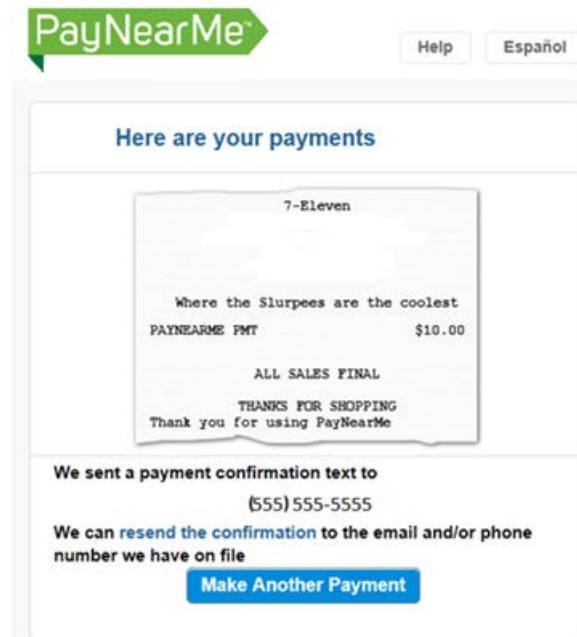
PayNearMe

Help
Español

Here are your payments

7-Eleven

Where the Slurpees are the coolest
PAYNEARME PMT $10.00

ALL SALES FINAL

THANKS FOR SHOPPING
Thank you for using PayNearMe

We sent a payment confirmation text to
(555) 555-5555
We can resend the confirmation to the email and/or phone number we have on file

Make Another Payment